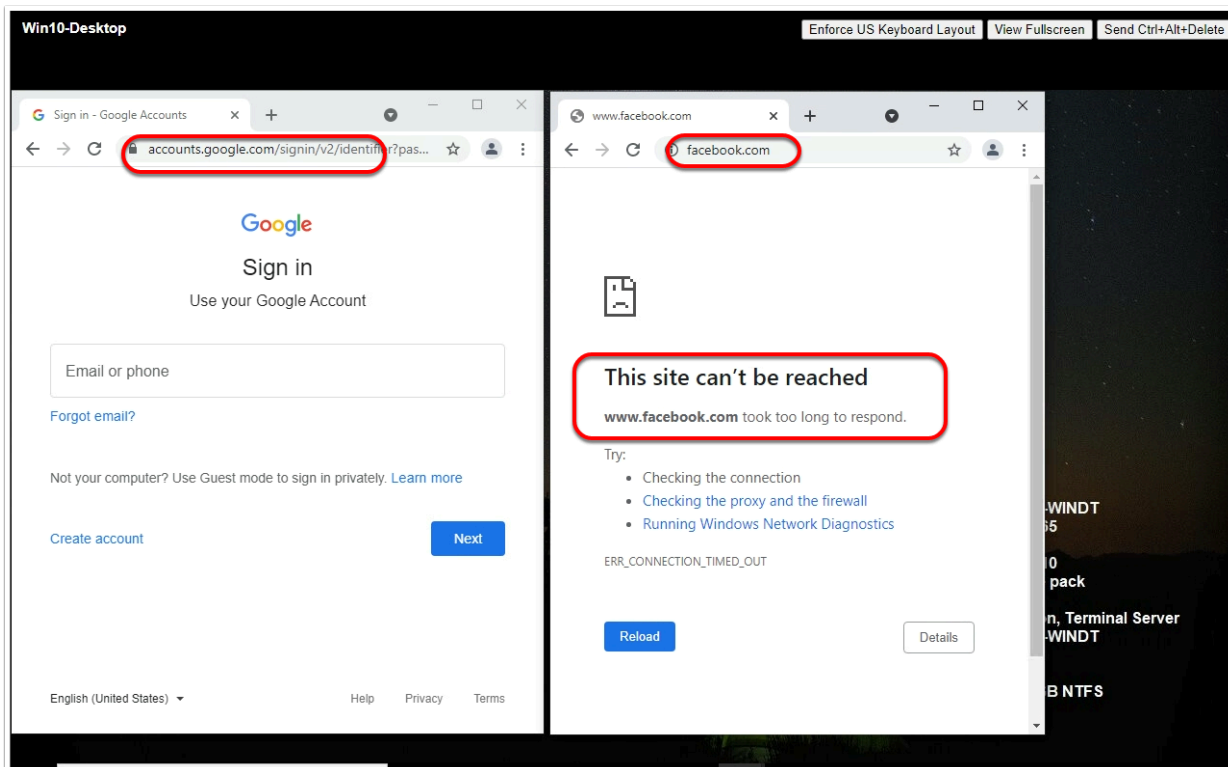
Win10-Desktop

Enforce US Keyboard Layout View Fullscreen Send Ctrl+Alt+Delete

Sign in - Google Accounts

accounts.google.com/signin/v2/identifier?pas...

Google

Sign in

Use your Google Account

Email or phone

Forgot email?

Not your computer? Use Guest mode to sign in privately. Learn more

Create account

Next

English (United States)

Help Privacy Terms

www.facebook.com

facebook.com

This site can’t be reached

www.facebook.com took too long to respond.

Try:

- Checking the connection
- Checking the proxy and the firewall
- Running Windows Network Diagnostics

ERR_CONNECTION_TIMED_OUT

Reload

Details

-WINDT
65

10
pack

n, Terminal Server
-WINDT

B NTFS